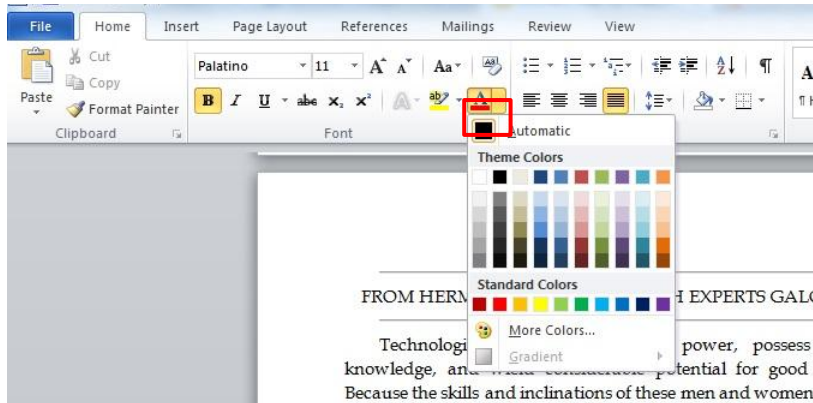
File Home Insert Page Layout References Mailings Review View

Cut
Copy
Paste
Format Painter
Clipboard

Palatino 11
B I U abe $x_2$ $x^2$
Font

Automatic
Theme Colors
Standard Colors
More Colors...
Gradient

FROM HERM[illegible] EXPERTS GALO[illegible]

Technologi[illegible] power, possess knowledge, and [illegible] potential for good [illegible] Because the skills and inclinations of these men and women